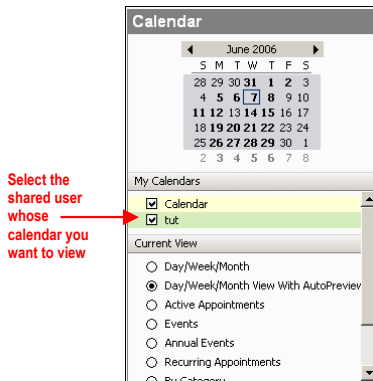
Calendar

June 2006

| S | M | T | W | T | F | S |
|---|---|---|---|---|---|---|
| 28 | 29 | 30 | 31 | 1 | 2 | 3 |
| 4 | 5 | 6 | 7 | 8 | 9 | 10 |
| 11 | 12 | 13 | 14 | 15 | 16 | 17 |
| 18 | 19 | 20 | 21 | 22 | 23 | 24 |
| 25 | 26 | 27 | 28 | 29 | 30 | 1 |
| 2 | 3 | 4 | 5 | 6 | 7 | 8 |

My Calendars

Calendar

tut

Select the shared user whose calendar you want to view

Current View

Day/Week/Month

Day/Week/Month View With AutoPreview

Active Appointments

Events

Annual Events

Recurring Appointments

By Category